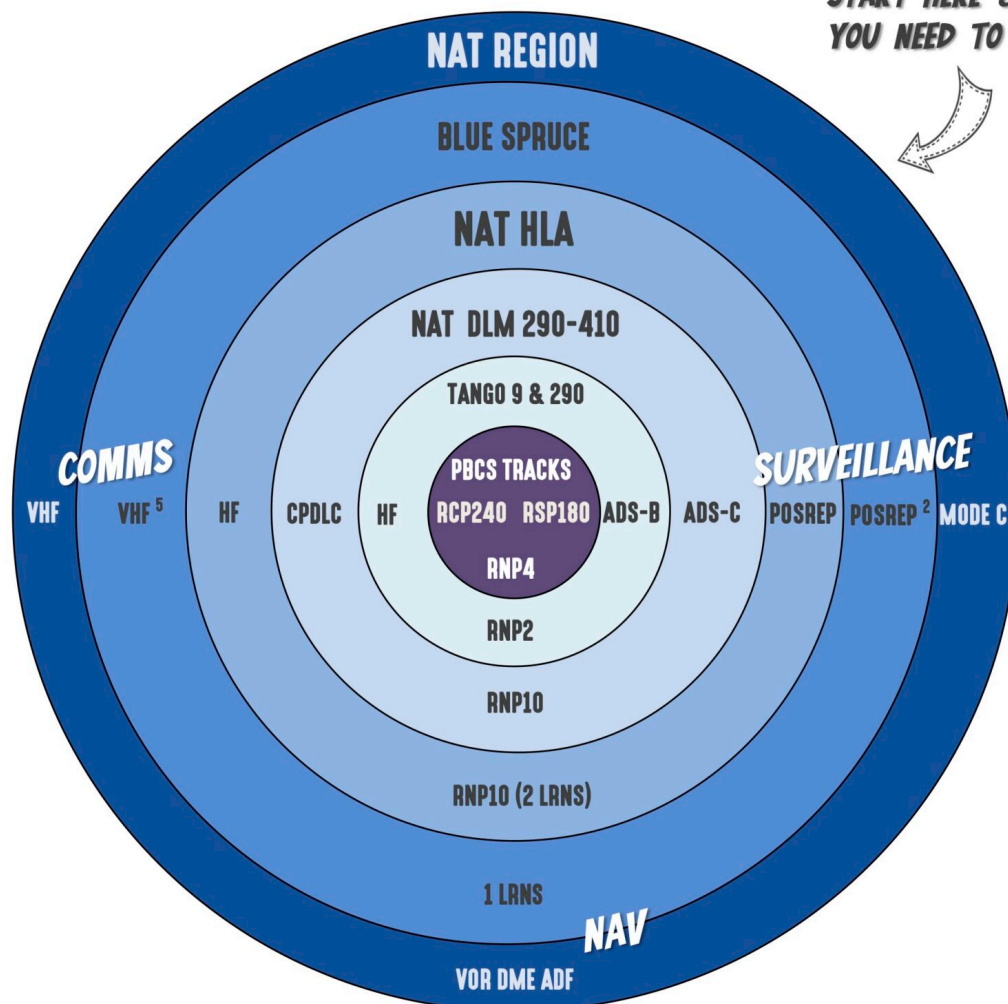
START HERE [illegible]
YOU NEED TO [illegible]

NAT REGION

BLUE SPRUCE

NAT HLA

NAT DLM 290-410

TANGO 9 & 290

PBCS TRACKS

COMMS

SURVEILLANCE

VHF VHF $^5$ HF CPDLC HF RCP240 RSP180 ADS-B ADS-C POSREP POSREP $^2$ MODE C

RNP4

RNP2

RNP10

RNP10 (2 LRNS)

1 LRNS

NAV

VOR DME ADF